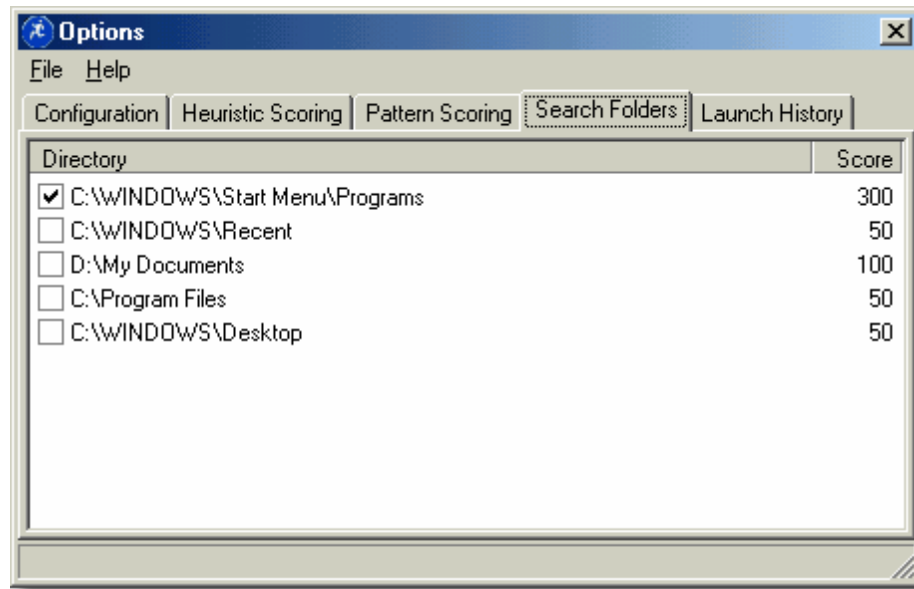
Options

File Help

Configuration | Heuristic Scoring | Pattern Scoring | Search Folders | Launch History

| Directory | Score |
|---|---|
| ☑ C:\WINDOWS\Start Menu\Programs | 300 |
| ☐ C:\WINDOWS\Recent | 50 |
| ☐ D:\My Documents | 100 |
| ☐ C:\Program Files | 50 |
| ☐ C:\WINDOWS\Desktop | 50 |